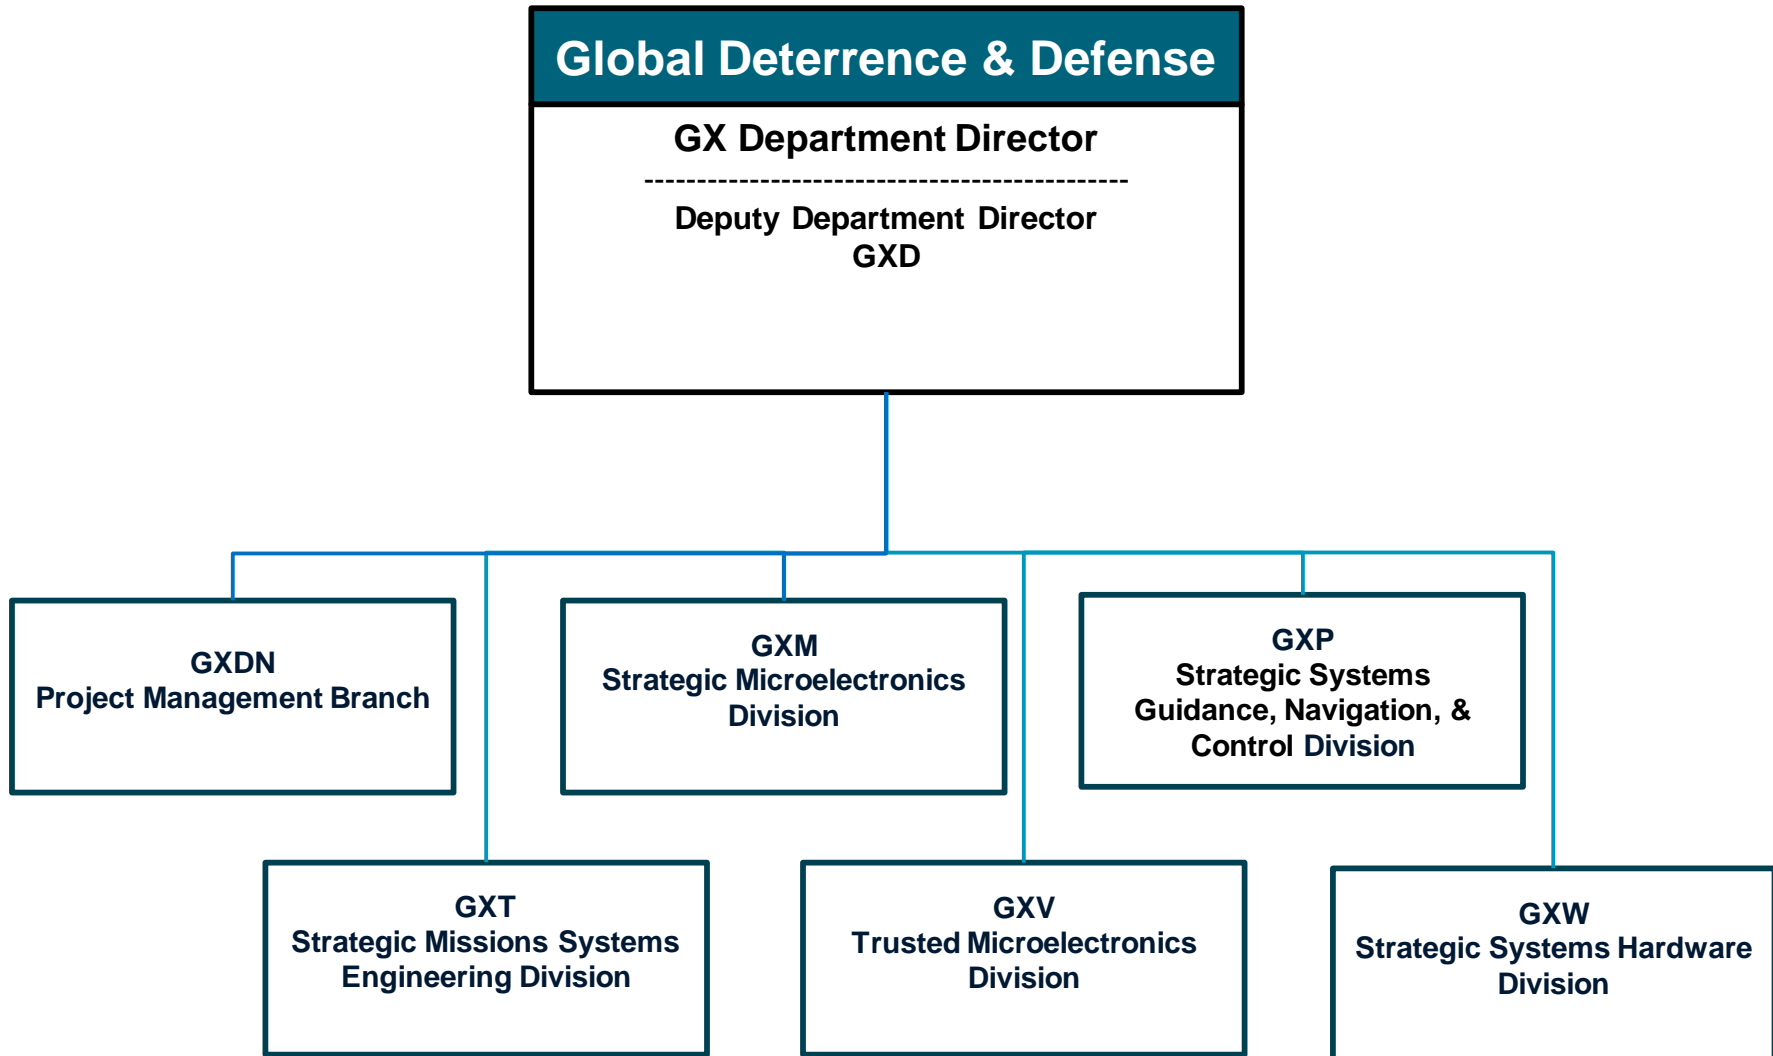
Global Deterrence & Defense

GX Department Director

Deputy Department Director
GXD

GXDN
Project Management Branch

GXM
Strategic Microelectronics Division

GXP
Strategic Systems Guidance, Navigation, & Control Division

GXT
Strategic Missions Systems Engineering Division

GXV
Trusted Microelectronics Division

GXW
Strategic Systems Hardware Division